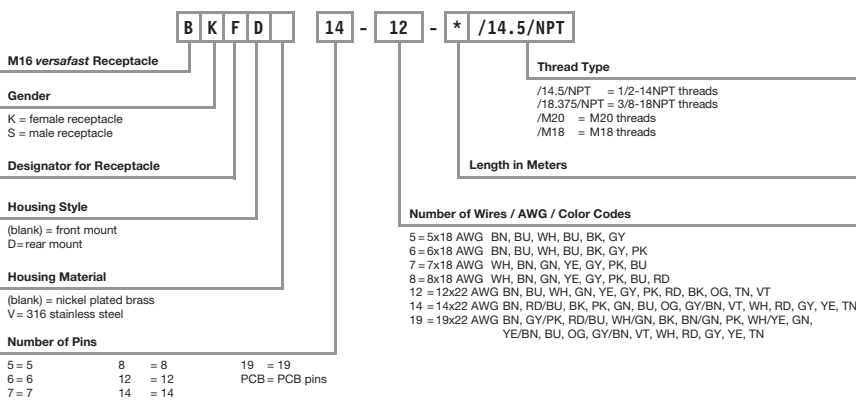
B K F D 14 - 12 - * /14.5/NPT

M16 *versafast* Receptacle

Gender

K = female receptacle
S = male receptacle

Designator for Receptacle

Housing Style

(blank) = front mount
D = rear mount

Housing Material

(blank) = nickel plated brass
V = 316 stainless steel

Number of Pins

| | | |
|---|---|---|
| 5 = 5 | 8 = 8 | 19 = 19 |
| 6 = 6 | 12 = 12 | PCB = PCB pins |
| 7 = 7 | 14 = 14 | |

Thread Type

/14.5/NPT = 1/2-14NPT threads
/18.375/NPT = 3/8-18NPT threads
/M20 = M20 threads
/M18 = M18 threads

Length in Meters

Number of Wires / AWG / Color Codes

5 = 5x18 AWG BN, BU, WH, BU, BK, GY
6 = 6x18 AWG BN, BU, WH, BU, BK, GY, PK
7 = 7x18 AWG WH, BN, GN, YE, GY, PK, BU
8 = 8x18 AWG WH, BN, GN, YE, GY, PK, BU, RD
12 = 12x22 AWG BN, BU, WH, GN, YE, GY, PK, RD, BK, OG, TN, VT
14 = 14x22 AWG BN, RD/BU, BK, PK, GN, BU, OG, GY/BN, VT, WH, RD, GY, YE, TN
19 = 19x22 AWG BN, GY/PK, RD/BU, WH/GN, BK, BN/GN, PK, WH/YE, GN, YE/BN, BU, OG, GY/BN, VT, WH, RD, GY, YE, TN